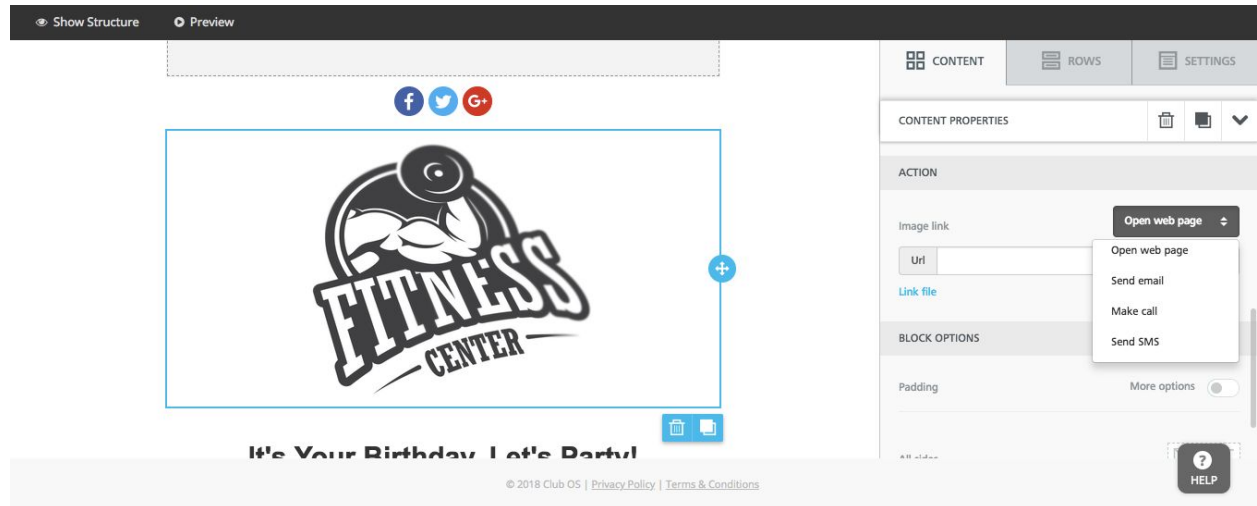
Show Structure Preview

FITNESS CENTER

It's Your Birthday, Let's Party!

CONTENT ROWS SETTINGS

CONTENT PROPERTIES

ACTION

Image link Open web page

Url

Link file

Open web page
Send email
Make call
Send SMS

BLOCK OPTIONS

Padding More options

All sides

© 2018 Club OS | Privacy Policy | Terms & Conditions

HELP